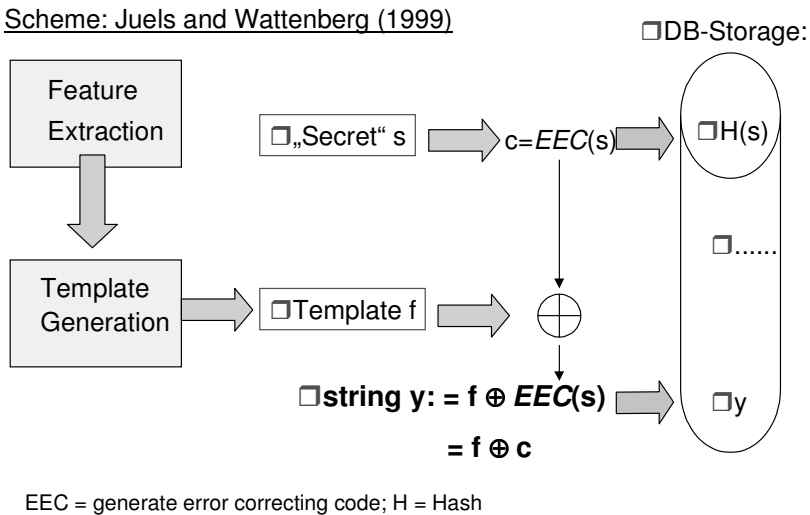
Scheme: Juels and Wattenberg (1999)

❒DB-Storage:

Feature Extraction

❒„Secret“ s

c=*EEC*(s)

❒H(s)

❒......

Template Generation

❒Template f

$\oplus$

**❒string y: = f $\oplus$ *EEC*(s)**

**= f $\oplus$ c**

❒y

EEC = generate error correcting code; H = Hash